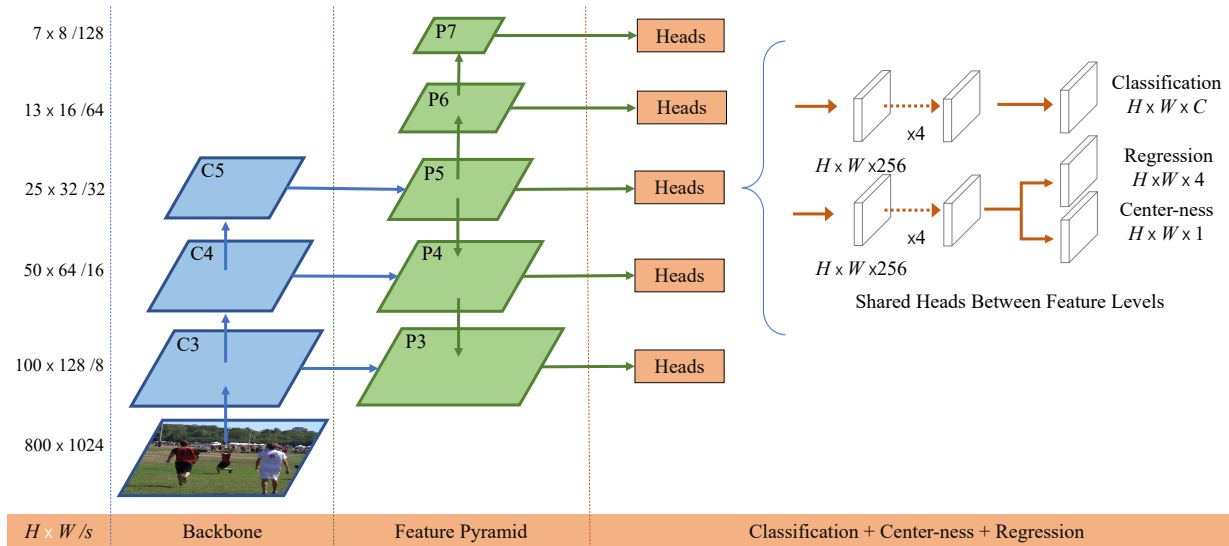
7 x 8 /128

13 x 16 /64

25 x 32 /32

50 x 64 /16

100 x 128 /8

800 x 1024

C5

C4

C3

P7

P6

P5

P4

P3

Heads

Heads

Heads

Heads

Heads

Classification $H \times W \times C$

x4

$H \times W$ x256

Regression $H \times W \times 4$

Center-ness $H \times W \times 1$

x4

$H \times W$ x256

Shared Heads Between Feature Levels

$H \times W /s$

Backbone

Feature Pyramid

Classification + Center-ness + Regression